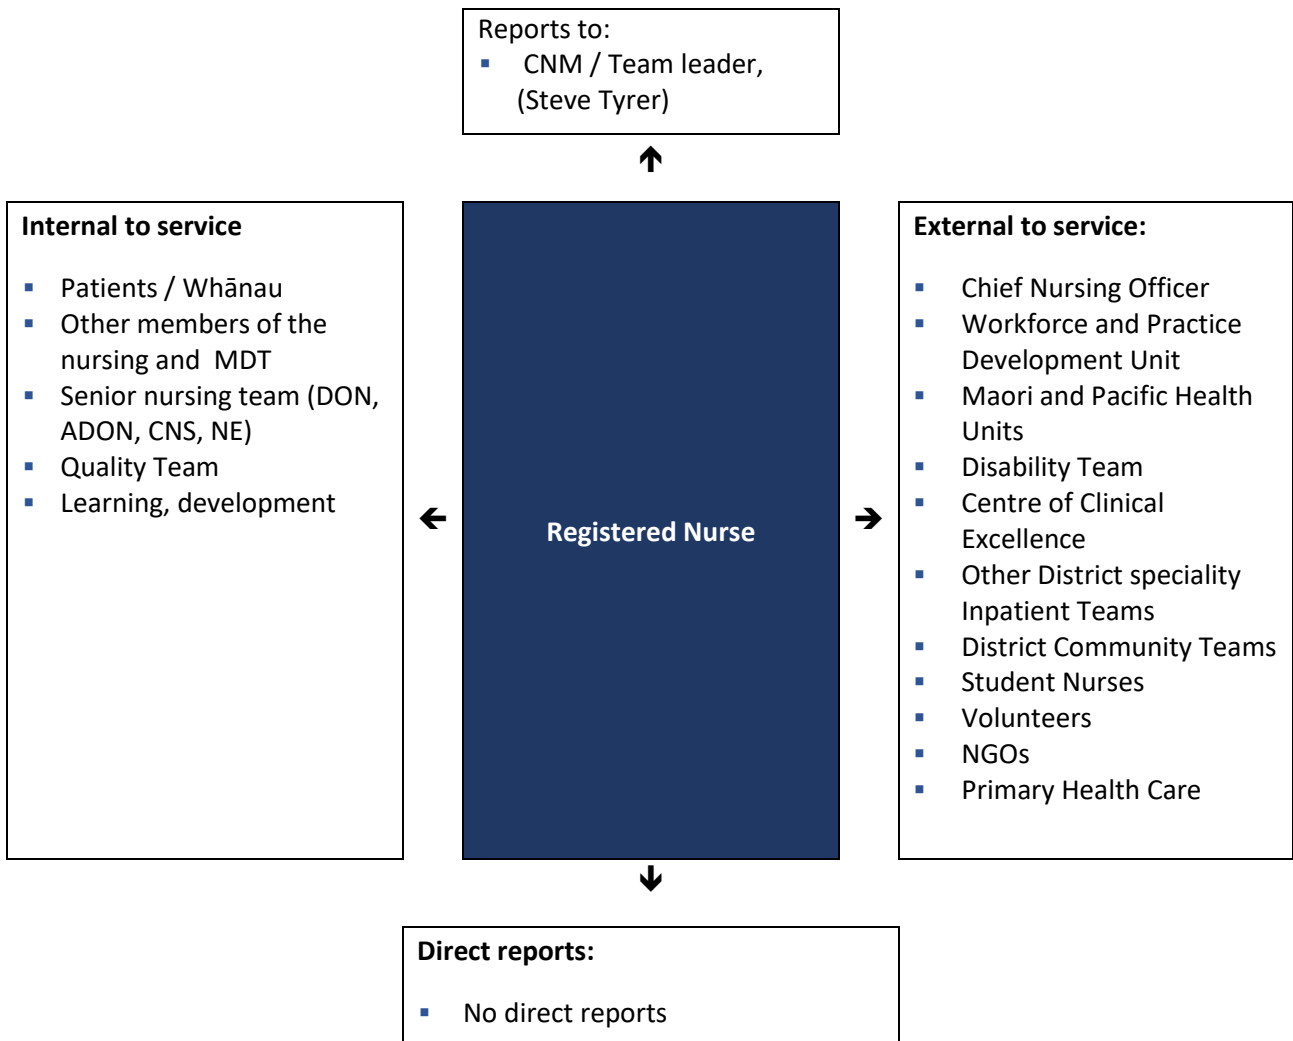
Reports to:
- CNM / Team leader, (Steve Tyrer)

Internal to service

- Patients / Whānau
- Other members of the nursing and MDT
- Senior nursing team (DON, ADON, CNS, NE)
- Quality Team
- Learning, development

Registered Nurse

External to service:

- Chief Nursing Officer
- Workforce and Practice Development Unit
- Maori and Pacific Health Units
- Disability Team
- Centre of Clinical Excellence
- Other District speciality Inpatient Teams
- District Community Teams
- Student Nurses
- Volunteers
- NGOs
- Primary Health Care

Direct reports:

- No direct reports